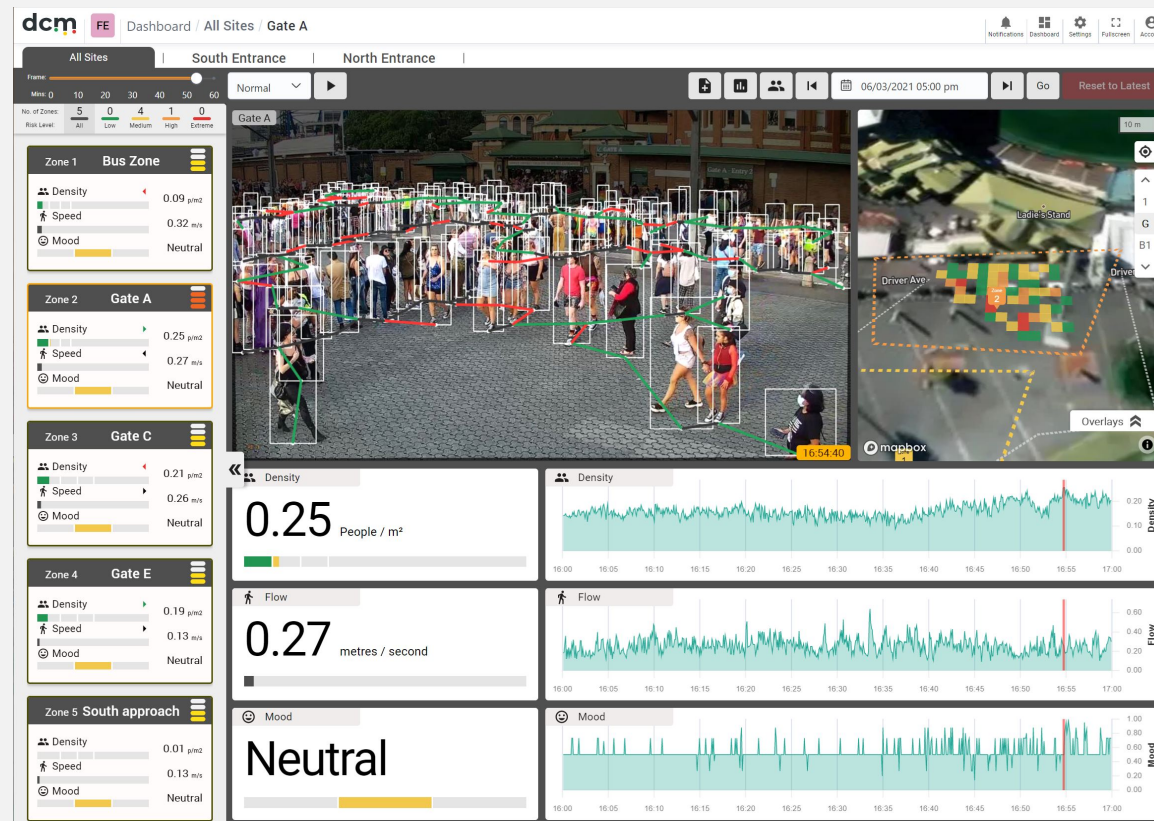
dcm FE Dashboard / All Sites / Gate A

Notifications Dashboard Settings Fullscreen Acco

All Sites | South Entrance | North Entrance

Frame:
Mins: 0 10 20 30 40 50 60

Normal

06/03/2021 05:00 pm Go Reset to Latest

| No. of Zones: | 5 | 0 | 4 | 1 | 0 |
|---|---|---|---|---|---|
| Risk Level: | All | Low | Medium | High | Extreme |

Zone 1 Bus Zone
Density 0.09 p/m2
Speed 0.32 m/s
Mood Neutral

Zone 2 Gate A
Density 0.25 p/m2
Speed 0.27 m/s
Mood Neutral

Zone 3 Gate C
Density 0.21 p/m2
Speed 0.26 m/s
Mood Neutral

Zone 4 Gate E
Density 0.19 p/m2
Speed 0.13 m/s
Mood Neutral

Zone 5 South approach
Density 0.01 p/m2
Speed 0.13 m/s
Mood Neutral

Gate A
16:54:40

10 m
Ladie's Stand
Driver Ave
Driver
Zone 2
1
G
B1
Overlays
mapbox

Density
0.25 People / m²

Density
0.20 0.10 0.00
Density
16:00 16:05 16:10 16:15 16:20 16:25 16:30 16:35 16:40 16:45 16:50 16:55 17:00

Flow
0.27 metres / second

Flow
0.60 0.40 0.20 0.00
Flow
16:00 16:05 16:10 16:15 16:20 16:25 16:30 16:35 16:40 16:45 16:50 16:55 17:00

Mood
Neutral

Mood
1.00 0.80 0.60 0.40 0.20 0.00
Mood
16:00 16:05 16:10 16:15 16:20 16:25 16:30 16:35 16:40 16:45 16:50 16:55 17:00